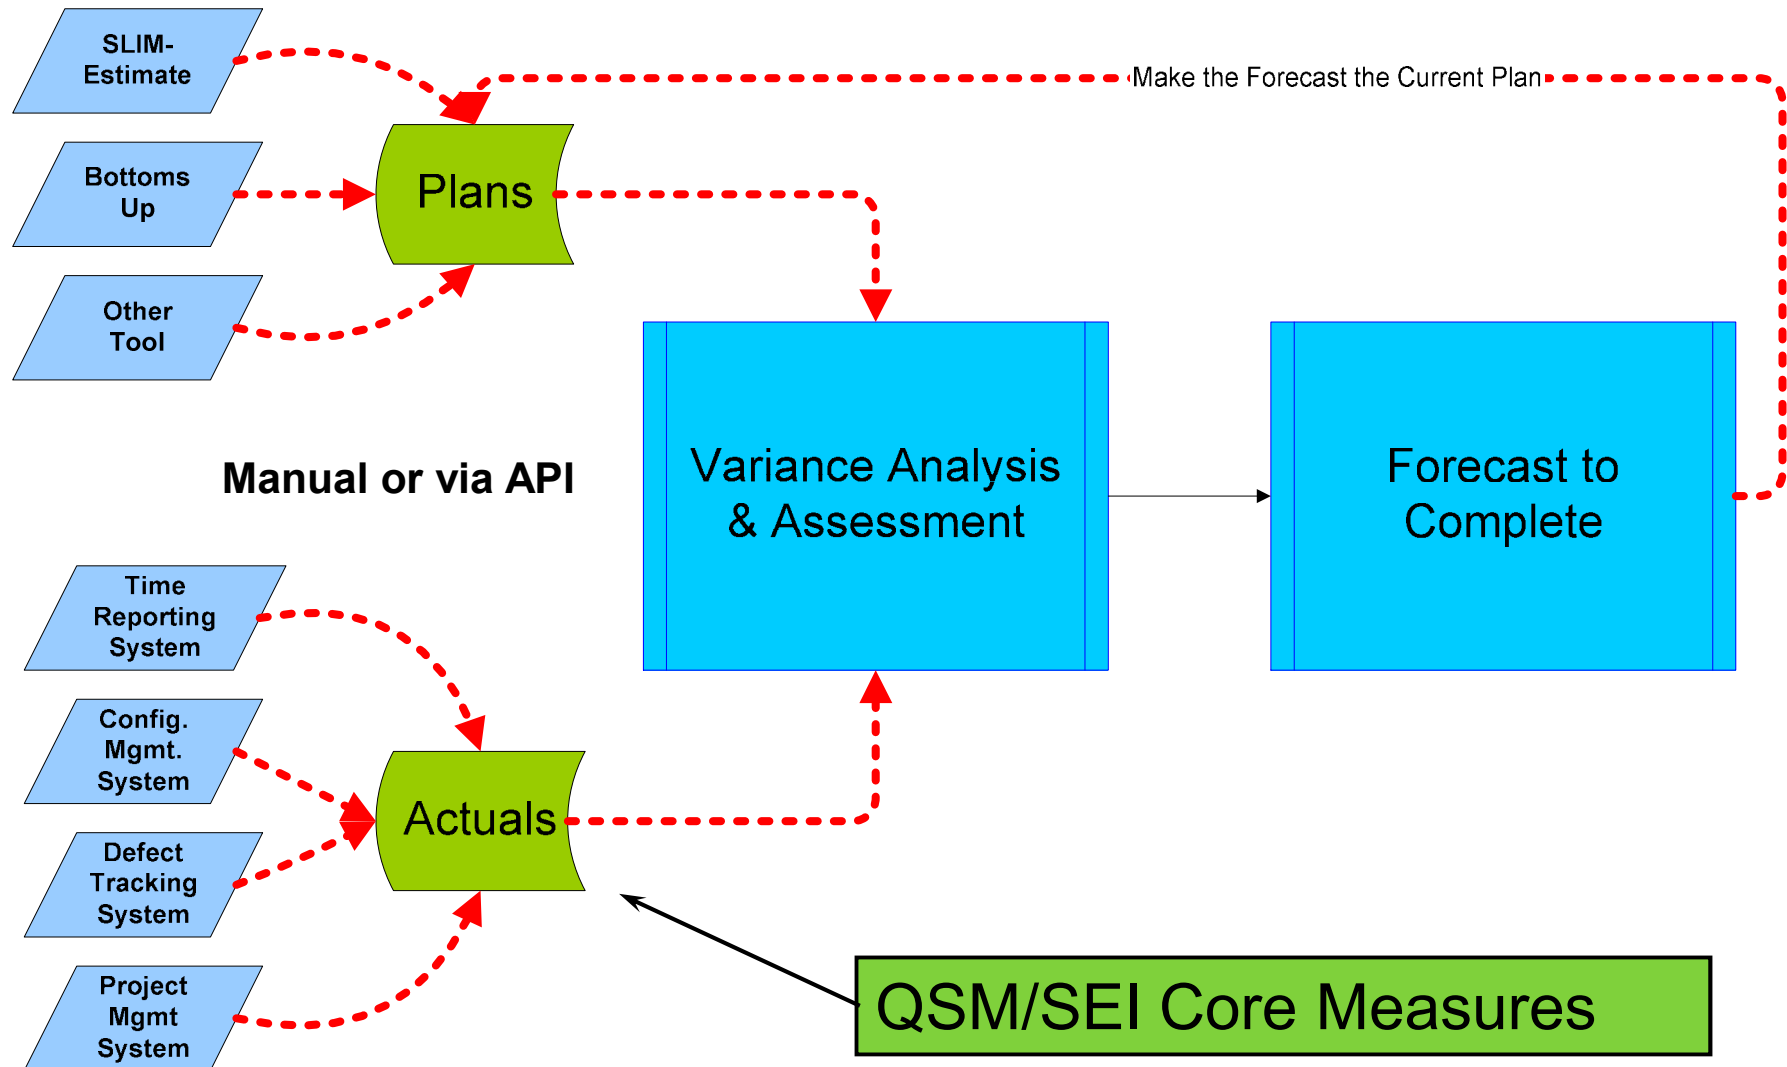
SLIM-Estimate

Bottoms Up

Other Tool

Plans

Make the Forecast the Current Plan

Manual or via API

Variance Analysis & Assessment

Forecast to Complete

Time Reporting System

Config. Mgmt. System

Defect Tracking System

Project Mgmt System

Actuals

QSM/SEI Core Measures